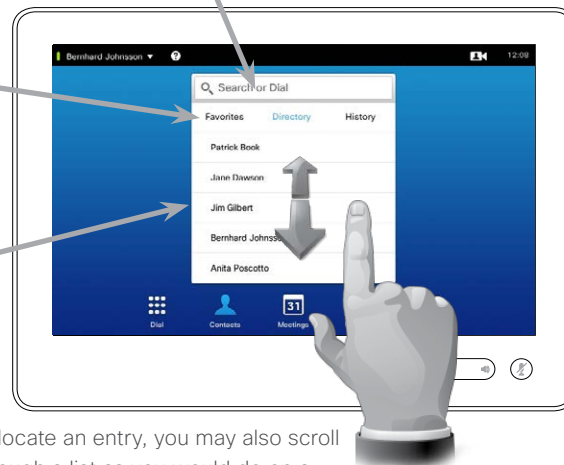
Bernhard Johnsson ▼

12:08

Search or Dial

Favorites

Directory

History

Patrick Book

Jane Dawson

Jim Gilbert

Bernhard Johnss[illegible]

Anita Poscotto

Dial

Contacts

31

Meetings

locate an entry, you may also scroll
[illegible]